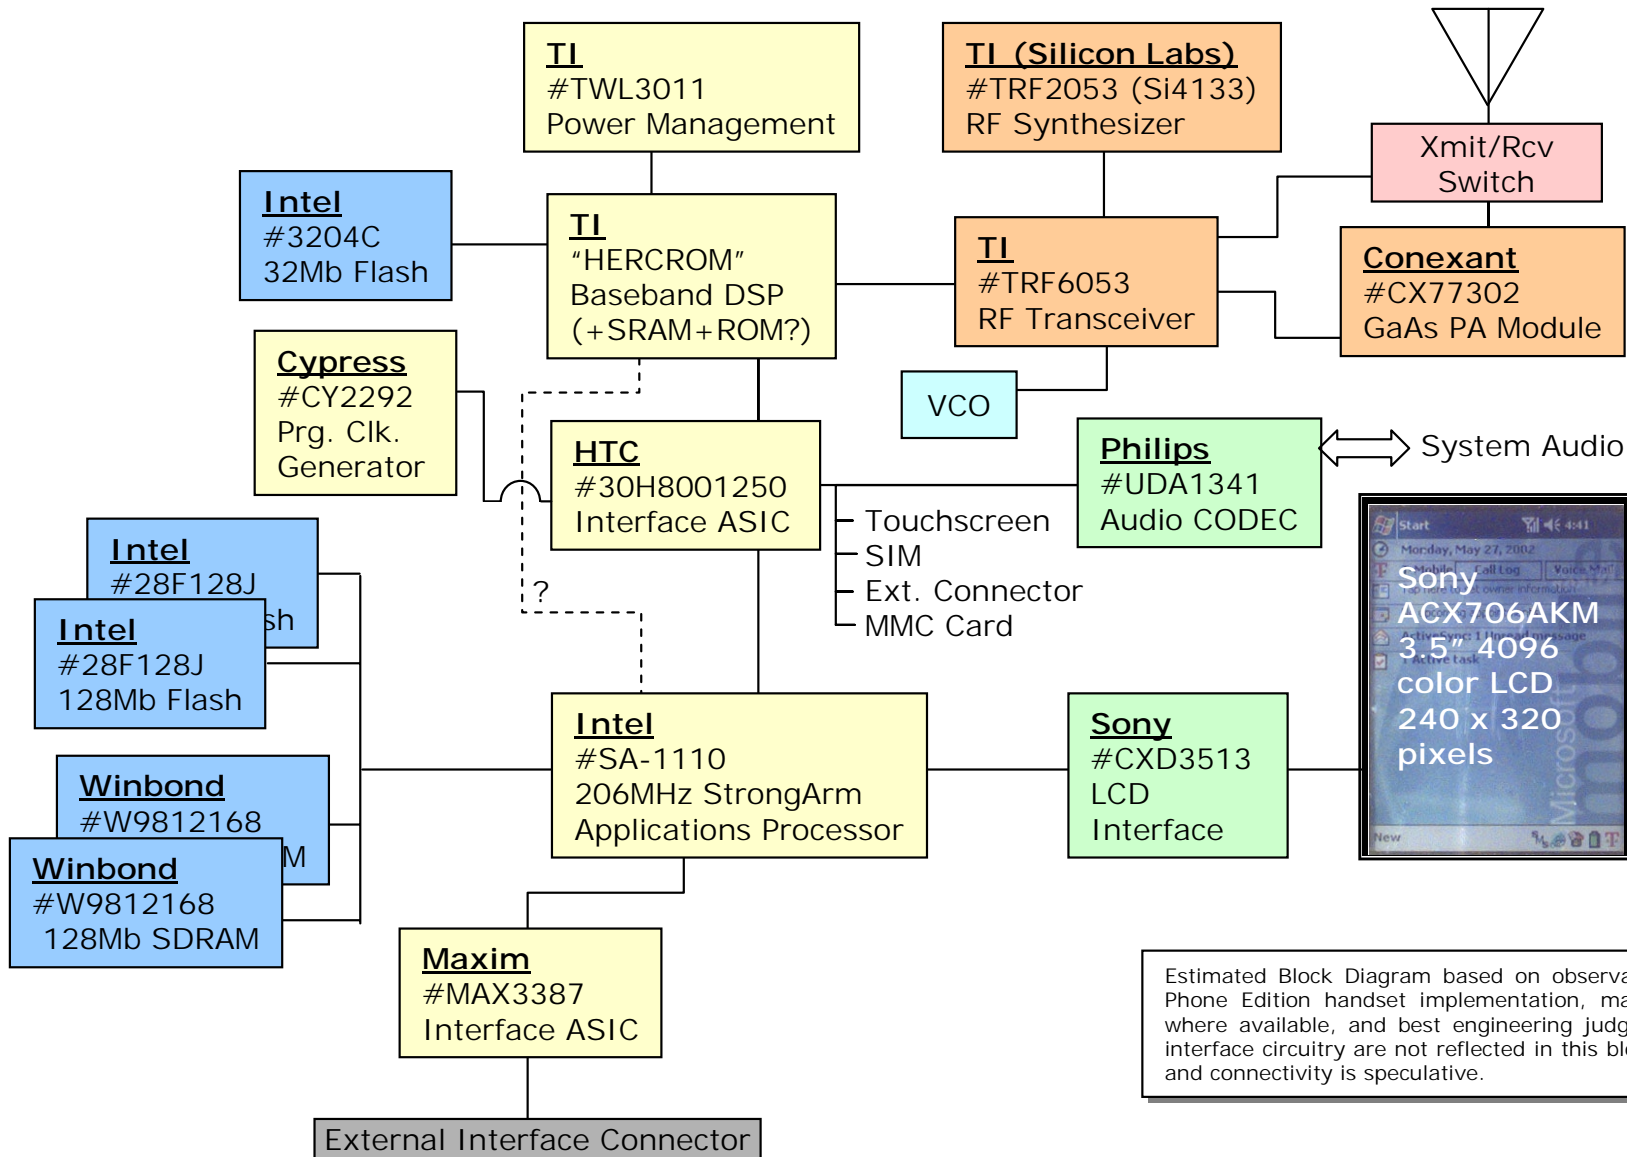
TI
#TWL3011
Power Management

TI (Silicon Labs)
#TRF2053 (Si4133)
RF Synthesizer

Xmit/Rcv
Switch

Intel
#3204C
32Mb Flash

TI
"HERCROM"
Baseband DSP
(+SRAM+ROM?)

TI
#TRF6053
RF Transceiver

Conexant
#CX77302
GaAs PA Module

Cypress
#CY2292
Prg. Clk.
Generator

VCO

HTC
#30H8001250
Interface ASIC

Philips
#UDA1341
Audio CODEC

System Audio

Touchscreen
SIM
Ext. Connector
MMC Card

Intel
#28F128J
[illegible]sh

Intel
#28F128J
128Mb Flash

?

Start
Monday, May 27, 2002

Sony
ACX706AKM
3.5" 4096
color LCD
240 x 320
pixels

New

Winbond
#W9812168
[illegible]M

Winbond
#W9812168
128Mb SDRAM

Intel
#SA-1110
206MHz StrongArm
Applications Processor

Sony
#CXD3513
LCD
Interface

Maxim
#MAX3387
Interface ASIC

External Interface Connector

Estimated Block Diagram based on observa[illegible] Phone Edition handset implementation, ma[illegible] where available, and best engineering judg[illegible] interface circuitry are not reflected in this bl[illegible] and connectivity is speculative.